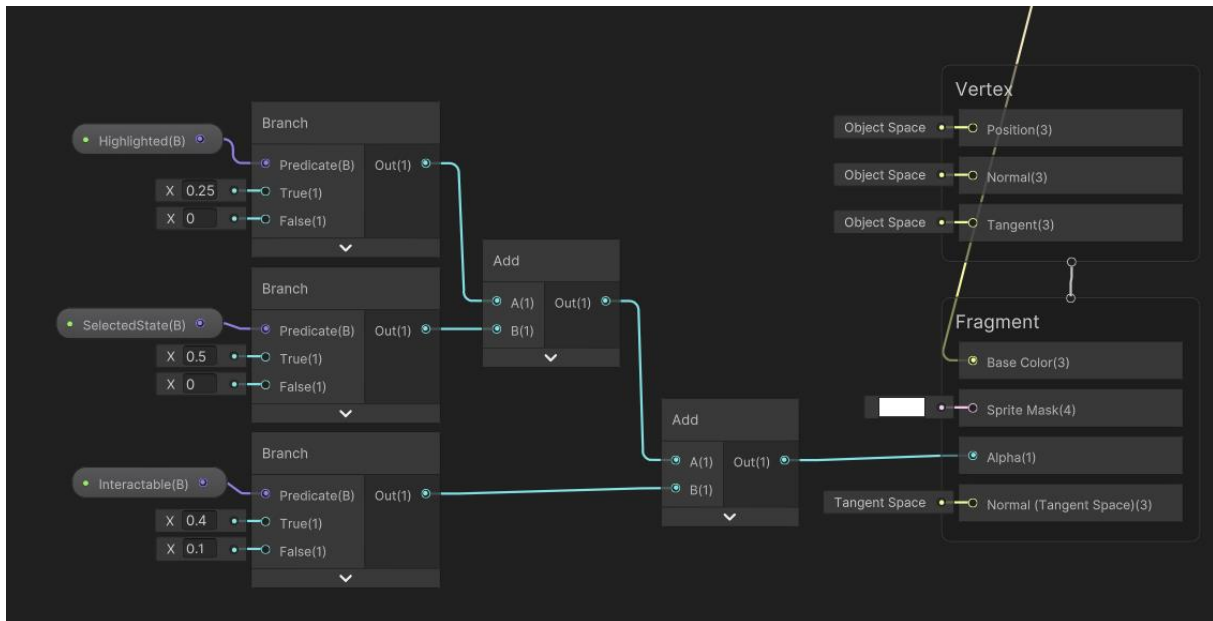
Highlighted(B)

Branch
Predicate(B)
True(1)
False(1)
Out(1)
X 0.25
X 0

Branch
Predicate(B)
True(1)
False(1)
Out(1)
SelectedState(B)
X 0.5
X 0

Branch
Predicate(B)
True(1)
False(1)
Out(1)
Interactable(B)
X 0.4
X 0.1

Add
A(1)
B(1)
Out(1)

Add
A(1)
B(1)
Out(1)

Vertex
Object Space
Position(3)
Object Space
Normal(3)
Object Space
Tangent(3)

Fragment
Base Color(3)
Sprite Mask(4)
Alpha(1)
Tangent Space
Normal (Tangent Space)(3)